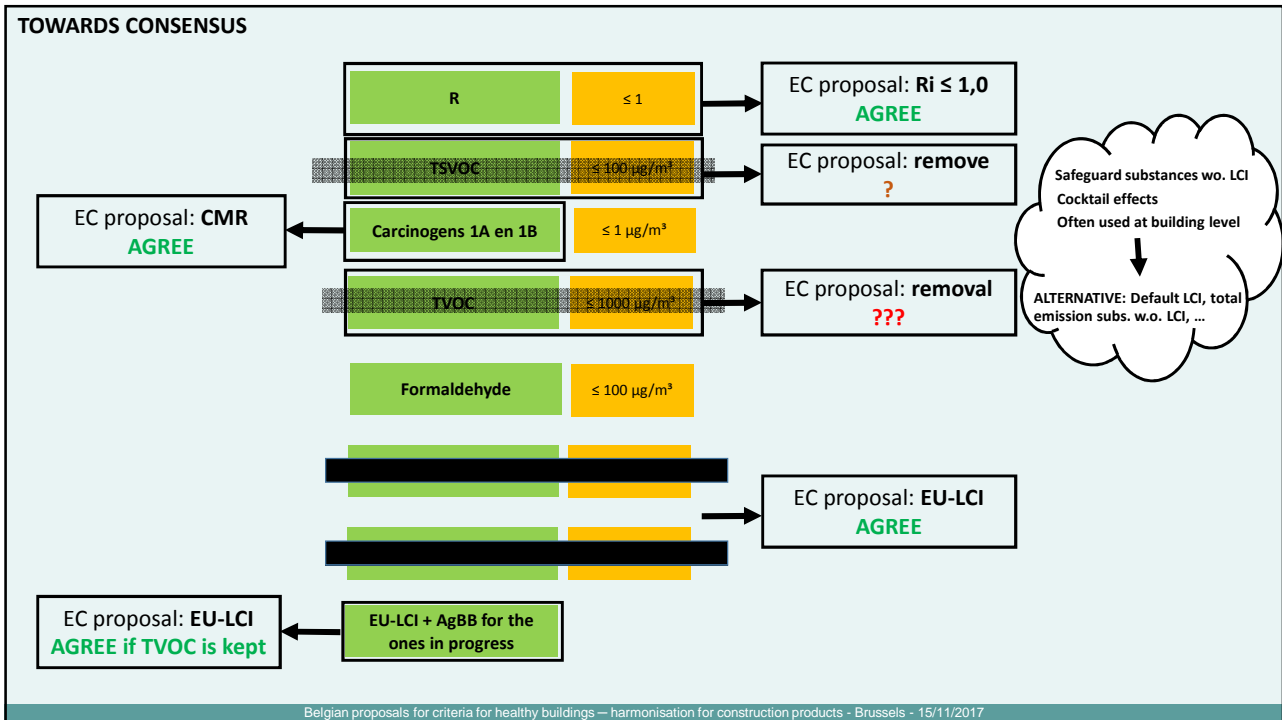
TOWARDS CONSENSUS

R

≤ 1

EC proposal: **Ri ≤ 1,0**
AGREE

TSVOC

≤ 100 µg/m³

EC proposal: **remove**
?

Safeguard substances wo. LCI
Cocktail effects
Often used at building level

ALTERNATIVE: Default LCI, total emission subs. w.o. LCI, …

EC proposal: **CMR**
AGREE

Carcinogens 1A en 1B

≤ 1 µg/m³

TVOC

≤ 1000 µg/m³

EC proposal: **removal**
???

Formaldehyde

≤ 100 µg/m³

EC proposal: **EU-LCI**
AGREE

EC proposal: **EU-LCI**
AGREE if TVOC is kept

EU-LCI + AgBB for the ones in progress

Belgian proposals for criteria for healthy buildings – harmonisation for construction products - Brussels - 15/11/2017